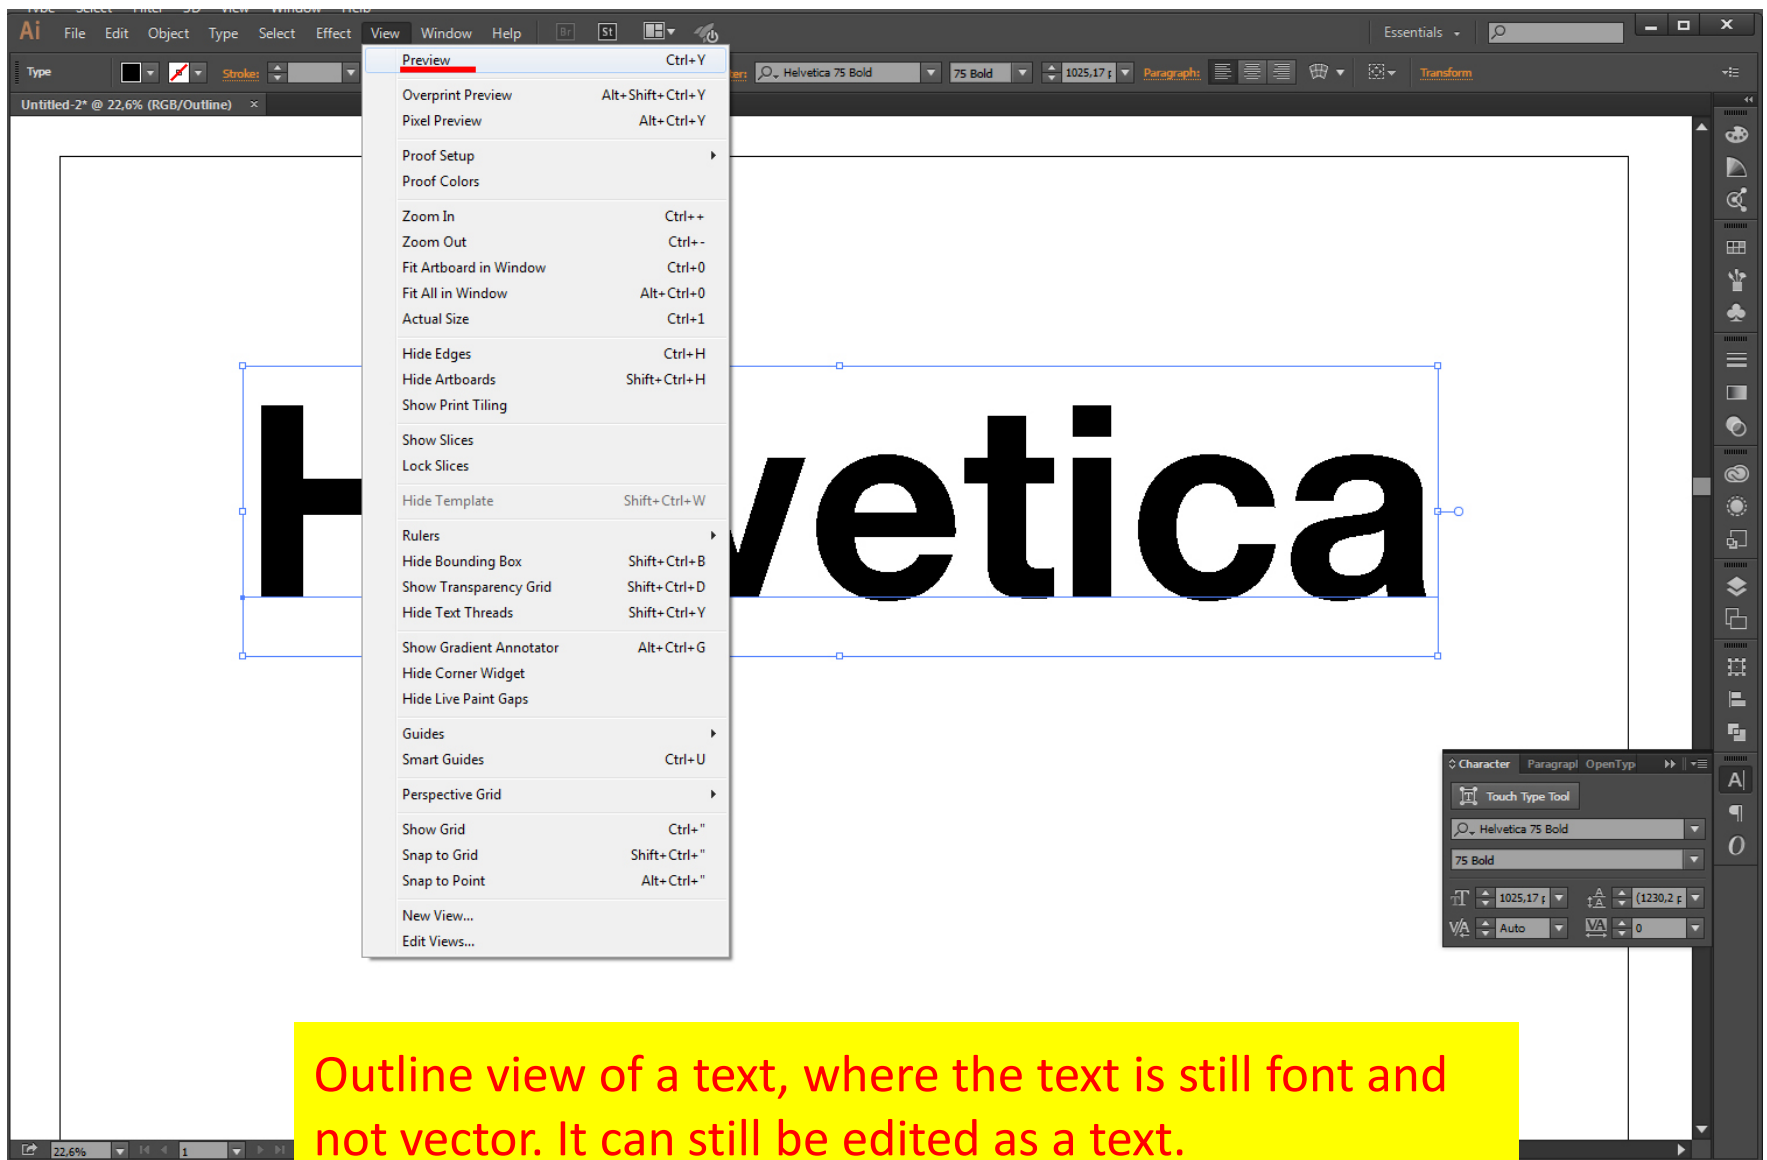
Ai File Edit Object Type Select Effect View Window Help Br St

Essentials

Type Stroke: Helvetica 75 Bold 75 Bold 1025,17 Paragraph: Transform

Untitled-2* @ 22,6% (RGB/Outline) ×

Preview Ctrl+Y
Overprint Preview Alt+Shift+Ctrl+Y
Pixel Preview Alt+Ctrl+Y
Proof Setup
Proof Colors
Zoom In Ctrl++
Zoom Out Ctrl+-
Fit Artboard in Window Ctrl+0
Fit All in Window Alt+Ctrl+0
Actual Size Ctrl+1
Hide Edges Ctrl+H
Hide Artboards Shift+Ctrl+H
Show Print Tiling
Show Slices
Lock Slices
Hide Template Shift+Ctrl+W
Rulers
Hide Bounding Box Shift+Ctrl+B
Show Transparency Grid Shift+Ctrl+D
Hide Text Threads Shift+Ctrl+Y
Show Gradient Annotator Alt+Ctrl+G
Hide Corner Widget
Hide Live Paint Gaps
Guides
Smart Guides Ctrl+U
Perspective Grid
Show Grid Ctrl+"
Snap to Grid Shift+Ctrl+"
Snap to Point Alt+Ctrl+"
New View...
Edit Views...

H vetica

Character Paragrapl OpenTyp
Touch Type Tool
Helvetica 75 Bold
75 Bold
1025,17 (1230,2
Auto 0

Outline view of a text, where the text is still font and not vector. It can still be edited as a text.

22,6% 1